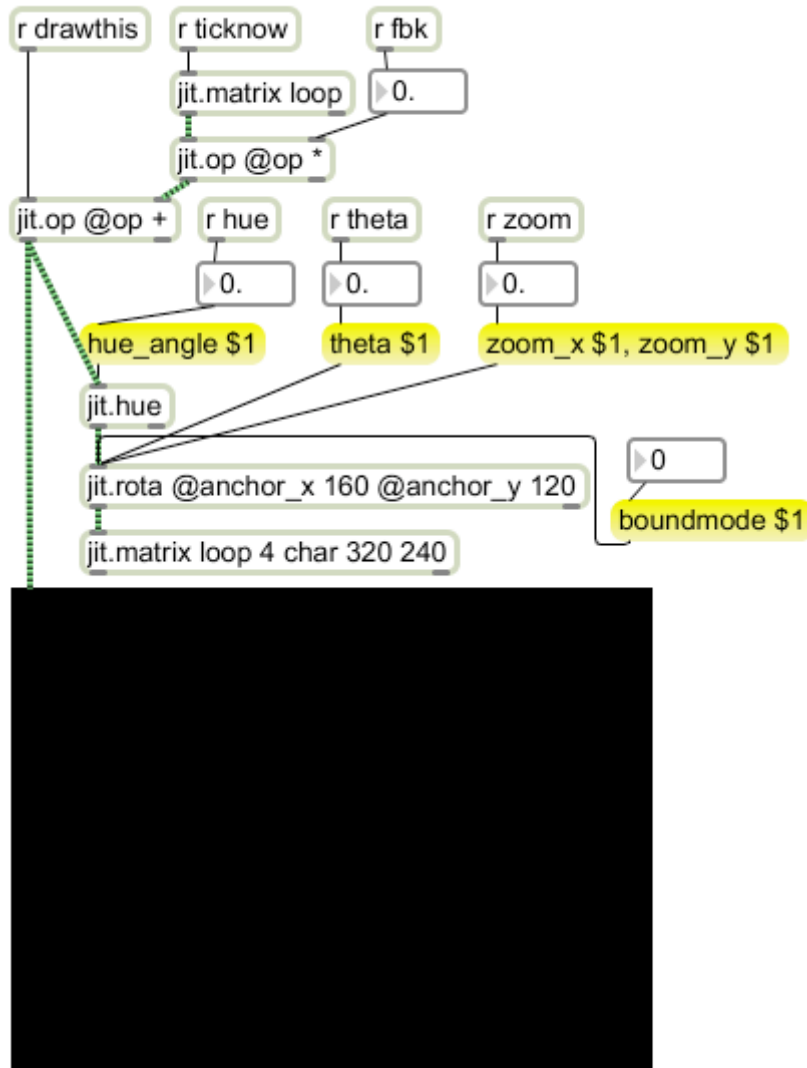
r drawthis

r ticknow

r fbk

jit.matrix loop

0.

jit.op @op *

jit.op @op +

r hue

r theta

r zoom

0.

0.

0.

hue_angle $1

theta $1

zoom_x $1, zoom_y $1

jit.hue

0

jit.rota @anchor_x 160 @anchor_y 120

boundmode $1

jit.matrix loop 4 char 320 240